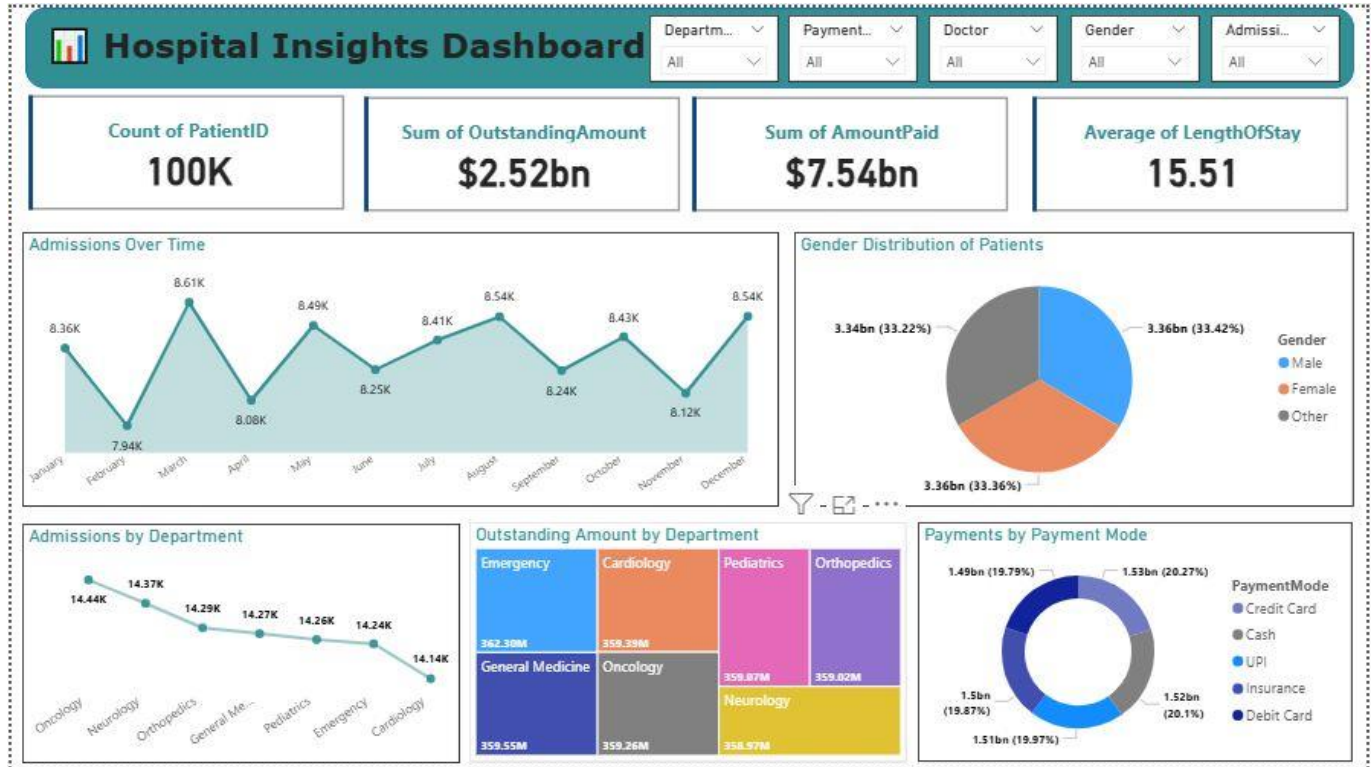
Hospital Insights Dashboard

Departm... All
Payment... All
Doctor All
Gender All
Admissi... All

Count of PatientID
100K

Sum of OutstandingAmount
$2.52bn

Sum of AmountPaid
$7.54bn

Average of LengthOfStay
15.51

Admissions Over Time

8.36K
7.94K
8.61K
8.08K
8.49K
8.25K
8.41K
8.54K
8.24K
8.43K
8.12K
8.54K

January February March April May June July August September October November December

Gender Distribution of Patients

3.34bn (33.22%)
3.36bn (33.42%)
3.36bn (33.36%)

Gender
Male
Female
Other

Admissions by Department

14.44K
14.37K
14.29K
14.27K
14.26K
14.24K
14.14K

Oncology Neurology Orthopedics General Me... Pediatrics Emergency Cardiology

Outstanding Amount by Department

Emergency 362.30M
Cardiology 359.39M
Pediatrics 359.07M
Orthopedics 359.02M
General Medicine 359.55M
Oncology 359.26M
Neurology 358.97M

Payments by Payment Mode

1.49bn (19.79%)
1.53bn (20.27%)
1.52bn (20.1%)
1.51bn (19.97%)
1.5bn (19.87%)

PaymentMode
Credit Card
Cash
UPI
Insurance
Debit Card